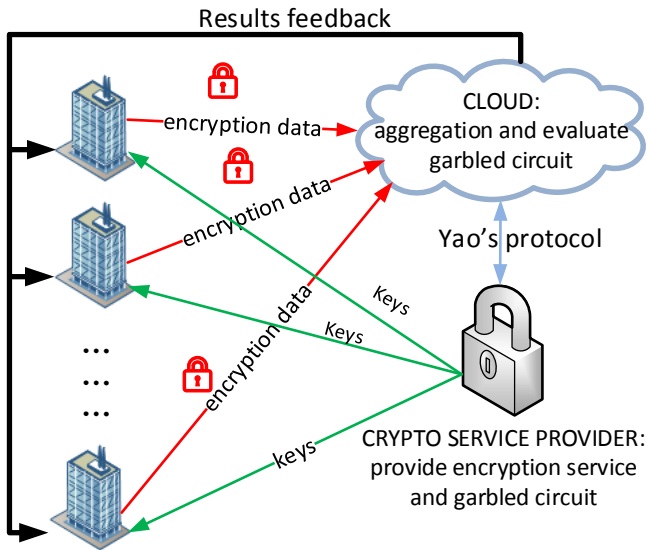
Results feedback

encryption data

CLOUD:
aggregation and evaluate
garbled circuit

encryption data

Yao's protocol

Keys

Keys

encryption data

...
...
...

keys

CRYPTO SERVICE PROVIDER:
provide encryption service
and garbled circuit